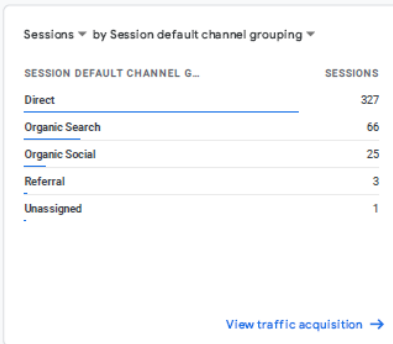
Sessions ▾ by Session default channel grouping ▾

| SESSION DEFAULT CHANNEL G... | SESSIONS |
|---|---|
| Direct | 327 |
| Organic Search | 66 |
| Organic Social | 25 |
| Referral | 3 |
| Unassigned | 1 |

View traffic acquisition →